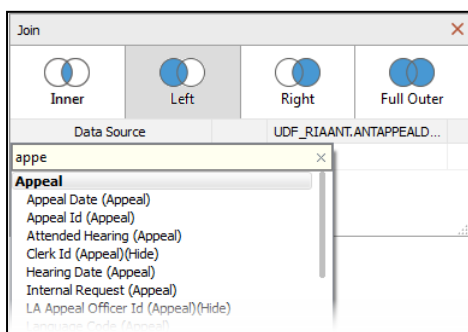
Join
×
Inner
Left
Right
Full Outer
Data Source
UDF_RIAANT.ANTAPPEALD...
appe
×
Appeal
Appeal Date (Appeal)
Appeal Id (Appeal)
Attended Hearing (Appeal)
Clerk Id (Appeal)(Hide)
Hearing Date (Appeal)
Internal Request (Appeal)
LA Appeal Officer Id (Appeal)(Hide)
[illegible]